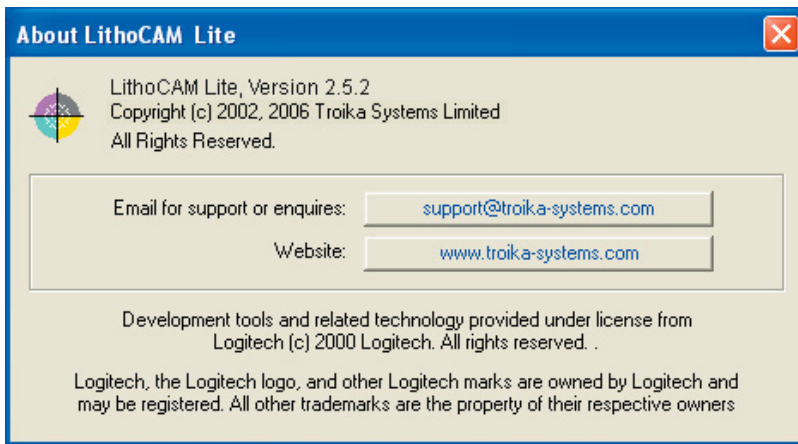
About LithoCAM Lite

LithoCAM Lite, Version 2.5.2
Copyright (c) 2002, 2006 Troika Systems Limited
All Rights Reserved.

Email for support or enquires: support@troika-systems.com

Website: www.troika-systems.com

Development tools and related technology provided under license from Logitech (c) 2000 Logitech. All rights reserved. .

Logitech, the Logitech logo, and other Logitech marks are owned by Logitech and may be registered. All other trademarks are the property of their respective owners